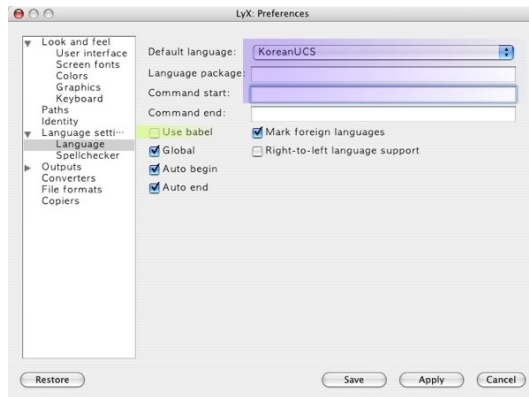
LyX: Preferences

Look and feel
User interface
Screen fonts
Colors
Graphics
Keyboard
Paths
Identity
Language setti···
Language
Spellchecker
Outputs
Converters
File formats
Copiers

Default language: KoreanUCS
Language package:
Command start:
Command end:
Use babel
Mark foreign languages
Global
Right-to-left language support
Auto begin
Auto end

Restore
Save
Apply
Cancel